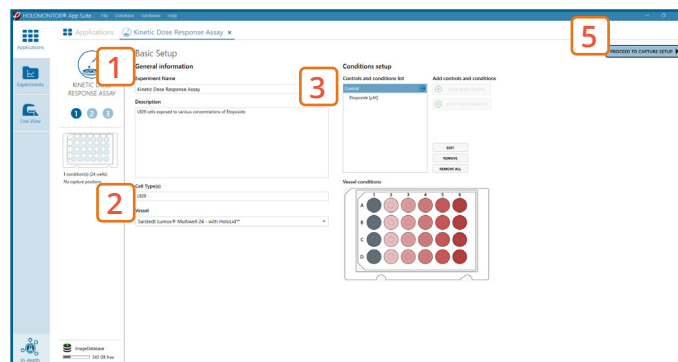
HOLOMONITOR® App Suite File Database Hardware Help

Applications

Experiments

Live View

Applications Kinetic Dose Response Assay ×

1

KINETIC DOSE RESPONSE ASSAY

1 2 3

1 condition(s) (24 cells)
No capture positions

2

Basic Setup

General information

Experiment Name

Kinetic Dose Response Assay

Description

L929 cells exposed to various concentrations of Etoposide

Cell Type(s)

L929

Vessel

Sarstedt Lumox® Multiwell 24 - with HoloLid™

3

Conditions setup

Controls and conditions list

Control

Etoposide [µM]

Add controls and conditions

EDIT

REMOVE

REMOVE ALL

Vessel conditions

1 2 3 4 5 6

A

B

C

D

5

PROCEED TO CAPTURE SETUP

ImageDatabase

342 GB free

In-depth